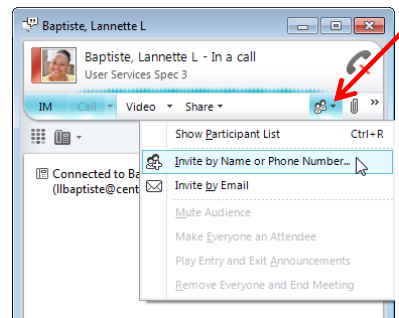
Baptiste, Lannette L

Baptiste, Lannette L - In a call
User Services Spec 3

IM Call Video Share

Connected to Ba
(llbaptiste@cent

Show Participant List Ctrl+R
Invite by Name or Phone Number...
Invite by Email
Mute Audience
Make Everyone an Attendee
Play Entry and Exit Announcements
Remove Everyone and End Meeting